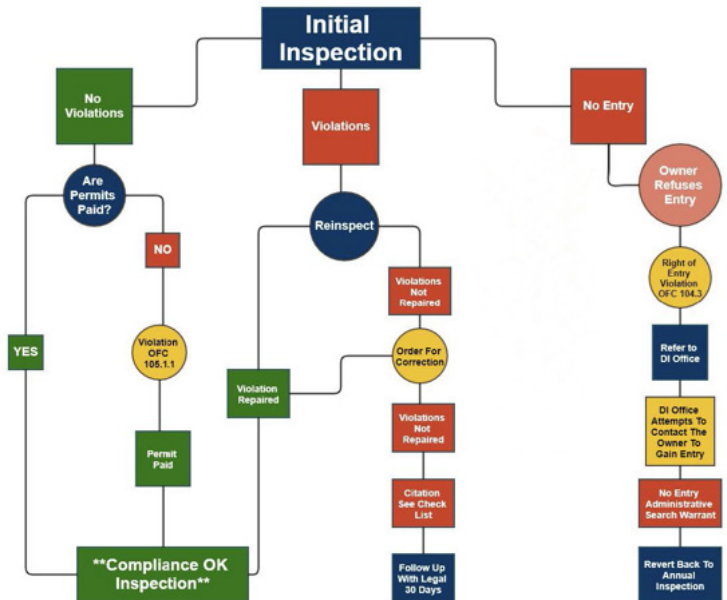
Initial Inspection

No Violations

Violations

No Entry

Are Permits Paid?

NO

YES

Violation OFC 105.1.1

Permit Paid

Reinspect

Violations Not Repaired

Order For Correction

Violation Repaired

Violations Not Repaired

Citation See Check List

Follow Up With Legal 30 Days

Owner Refuses Entry

Right of Entry Violation OFC 104.3

Refer to DI Office

DI Office Attempts To Contact The Owner To Gain Entry

No Entry Administrative Search Warrant

Revert Back To Annual Inspection

**Compliance OK Inspection**